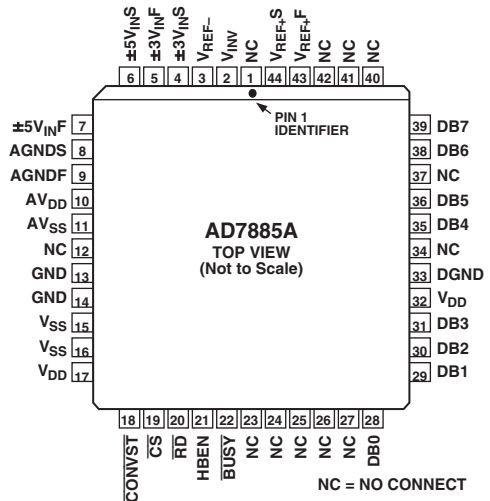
6 $\pm5V_{IN}S$
5 $\pm3V_{IN}F$
4 $\pm3V_{IN}S$
3 $V_{REF-}$
2 $V_{INV}$
1 NC
44 $V_{REF+}S$
43 $V_{REF+}F$
42 NC
41 NC
40 NC

PIN 1 IDENTIFIER

$\pm5V_{IN}F$ 7
AGNDS 8
AGNDF 9
$AV_{DD}$ 10
$AV_{SS}$ 11
NC 12
GND 13
GND 14
$V_{SS}$ 15
$V_{SS}$ 16
$V_{DD}$ 17

AD7885A
TOP VIEW
(Not to Scale)

39 DB7
38 DB6
37 NC
36 DB5
35 DB4
34 NC
33 DGND
32 $V_{DD}$
31 DB3
30 DB2
29 DB1

18 $\overline{CONVST}$
19 $\overline{CS}$
20 $\overline{RD}$
21 HBEN
22 $\overline{BUSY}$
23 NC
24 NC
25 NC
26 NC
27 NC
28 DB0

NC = NO CONNECT